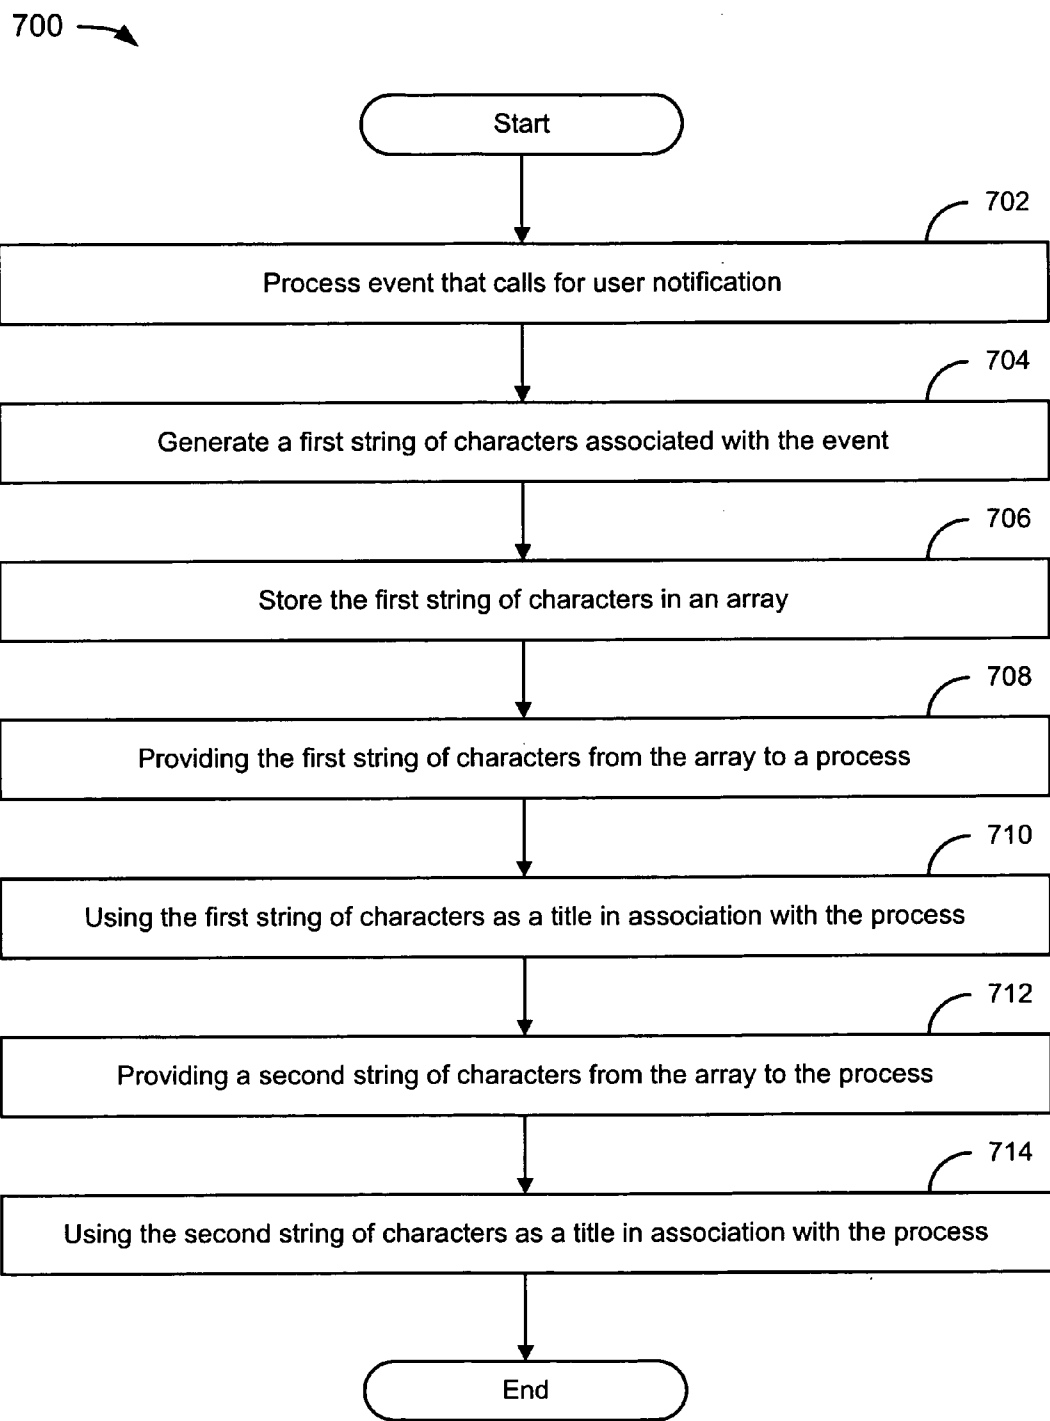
700

Start

702

Process event that calls for user notification

704

Generate a first string of characters associated with the event

706

Store the first string of characters in an array

708

Providing the first string of characters from the array to a process

710

Using the first string of characters as a title in association with the process

712

Providing a second string of characters from the array to the process

714

Using the second string of characters as a title in association with the process

End